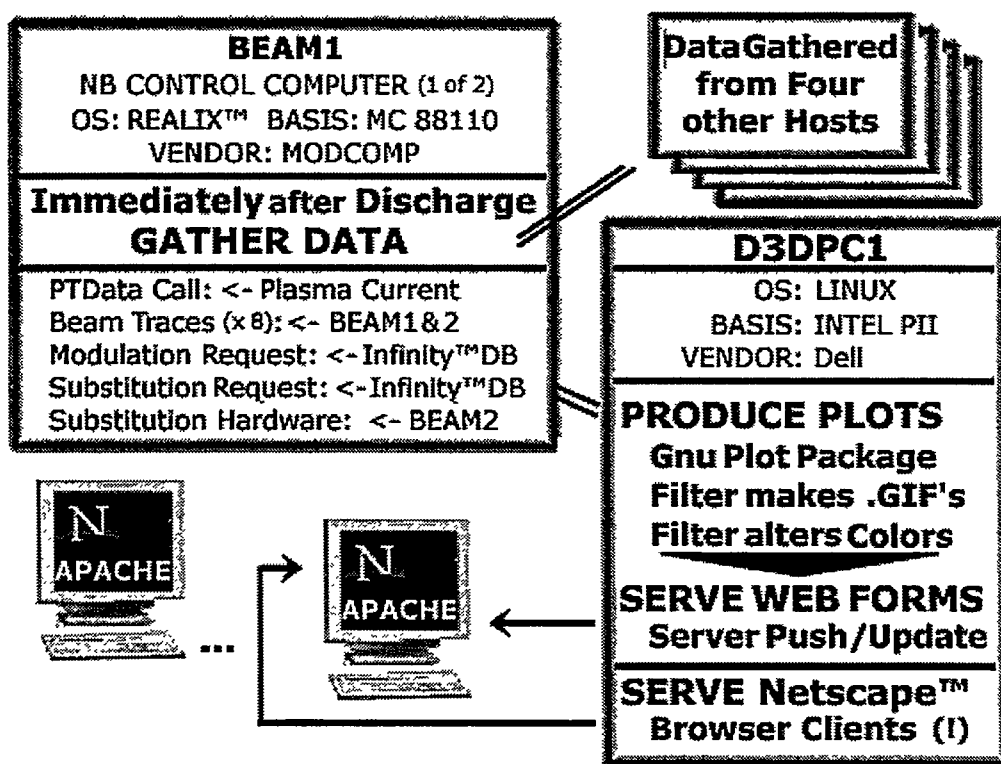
BEAM1
NB CONTROL COMPUTER (1 of 2)
OS: REALIX™ BASIS: MC 88110
VENDOR: MODCOMP

Immediately after Discharge
GATHER DATA

PTData Call: <- Plasma Current
Beam Traces (x 8): <- BEAM1 & 2
Modulation Request: <- Infinity™DB
Substitution Request: <- Infinity™DB
Substitution Hardware: <- BEAM2

DataGathered from Four other Hosts

D3DPC1
OS: LINUX
BASIS: INTEL PII
VENDOR: Dell

PRODUCE PLOTS
Gnu Plot Package
Filter makes .GIF's
Filter alters Colors

SERVE WEB FORMS
Server Push/Update

SERVE Netscape™
Browser Clients (I)

N
APACHE

...

N
APACHE